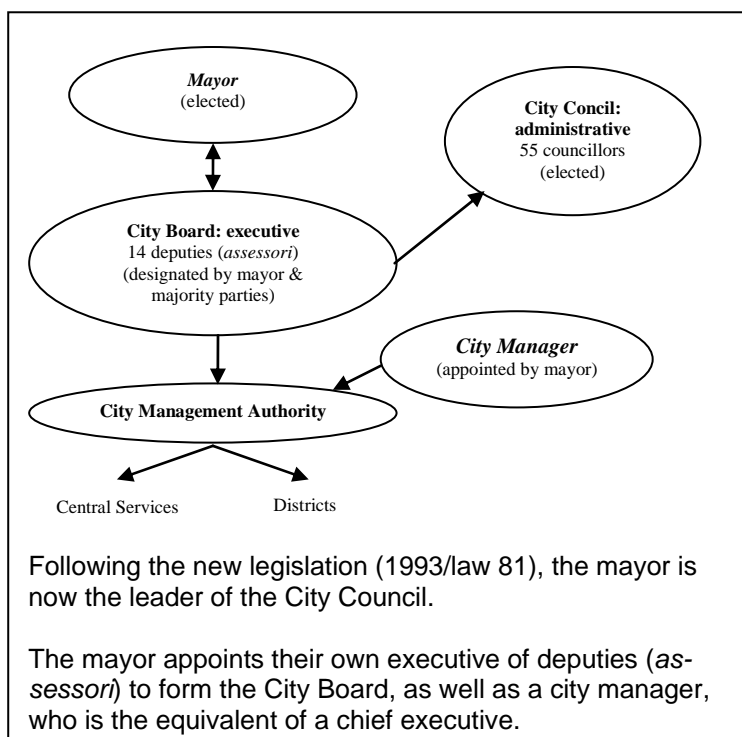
Mayor
(elected)

City Concil: administrative
55 councillors
(elected)

City Board: executive
14 deputies (assessori)
(designated by mayor & majority parties)

City Manager
(appointed by mayor)

City Management Authority

Central Services

Districts

Following the new legislation (1993/law 81), the mayor is now the leader of the City Council.

The mayor appoints their own executive of deputies (assessori) to form the City Board, as well as a city manager, who is the equivalent of a chief executive.